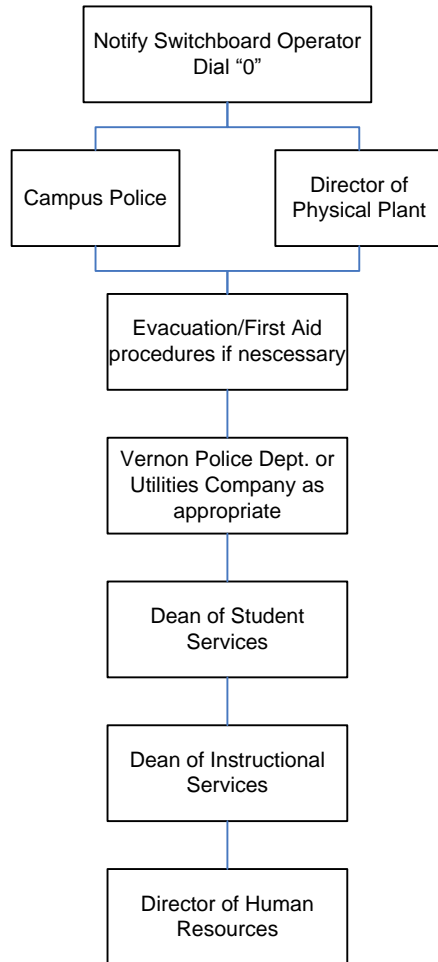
Notify Switchboard Operator Dial “0”

Campus Police

Director of Physical Plant

Evacuation/First Aid procedures if nescessary

Vernon Police Dept. or Utilities Company as appropriate

Dean of Student Services

Dean of Instructional Services

Director of Human Resources